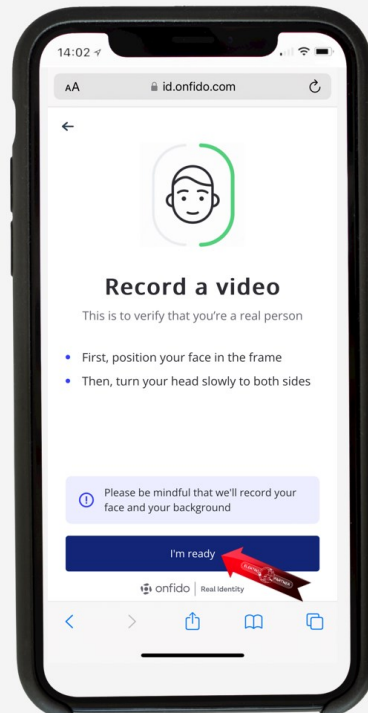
14:02

AA id.onfido.com

Record a video

This is to verify that you're a real person

- First, position your face in the frame
- Then, turn your head slowly to both sides

Please be mindful that we'll record your face and your background

I'm ready

onfido | Real Identity